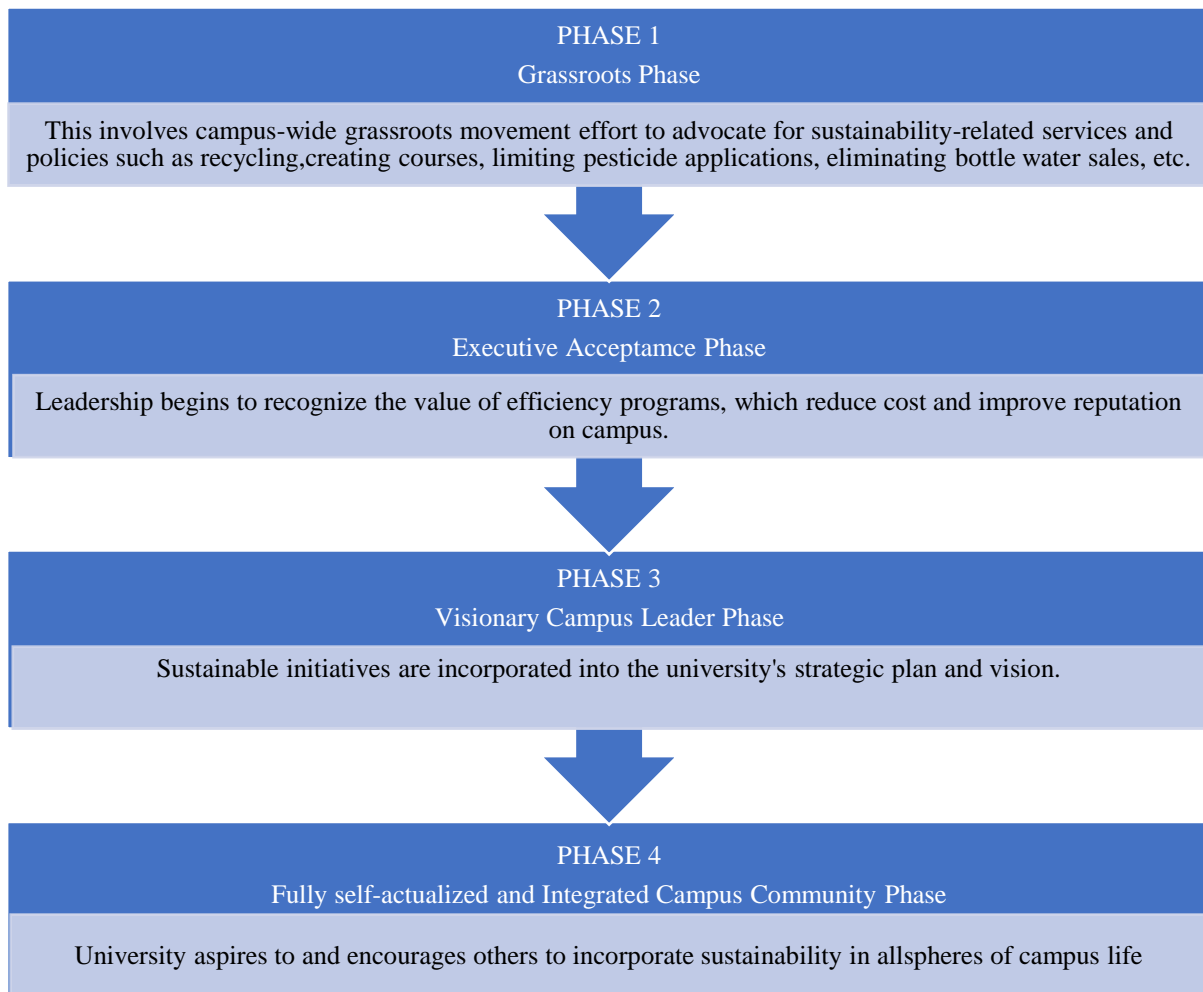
PHASE 1
Grassroots Phase

This involves campus-wide grassroots movement effort to advocate for sustainability-related services and policies such as recycling,creating courses, limiting pesticide applications, eliminating bottle water sales, etc.

PHASE 2
Executive Acceptamce Phase

Leadership begins to recognize the value of efficiency programs, which reduce cost and improve reputation on campus.

PHASE 3
Visionary Campus Leader Phase

Sustainable initiatives are incorporated into the university's strategic plan and vision.

PHASE 4
Fully self-actualized and Integrated Campus Community Phase

University aspires to and encourages others to incorporate sustainability in allspheres of campus life